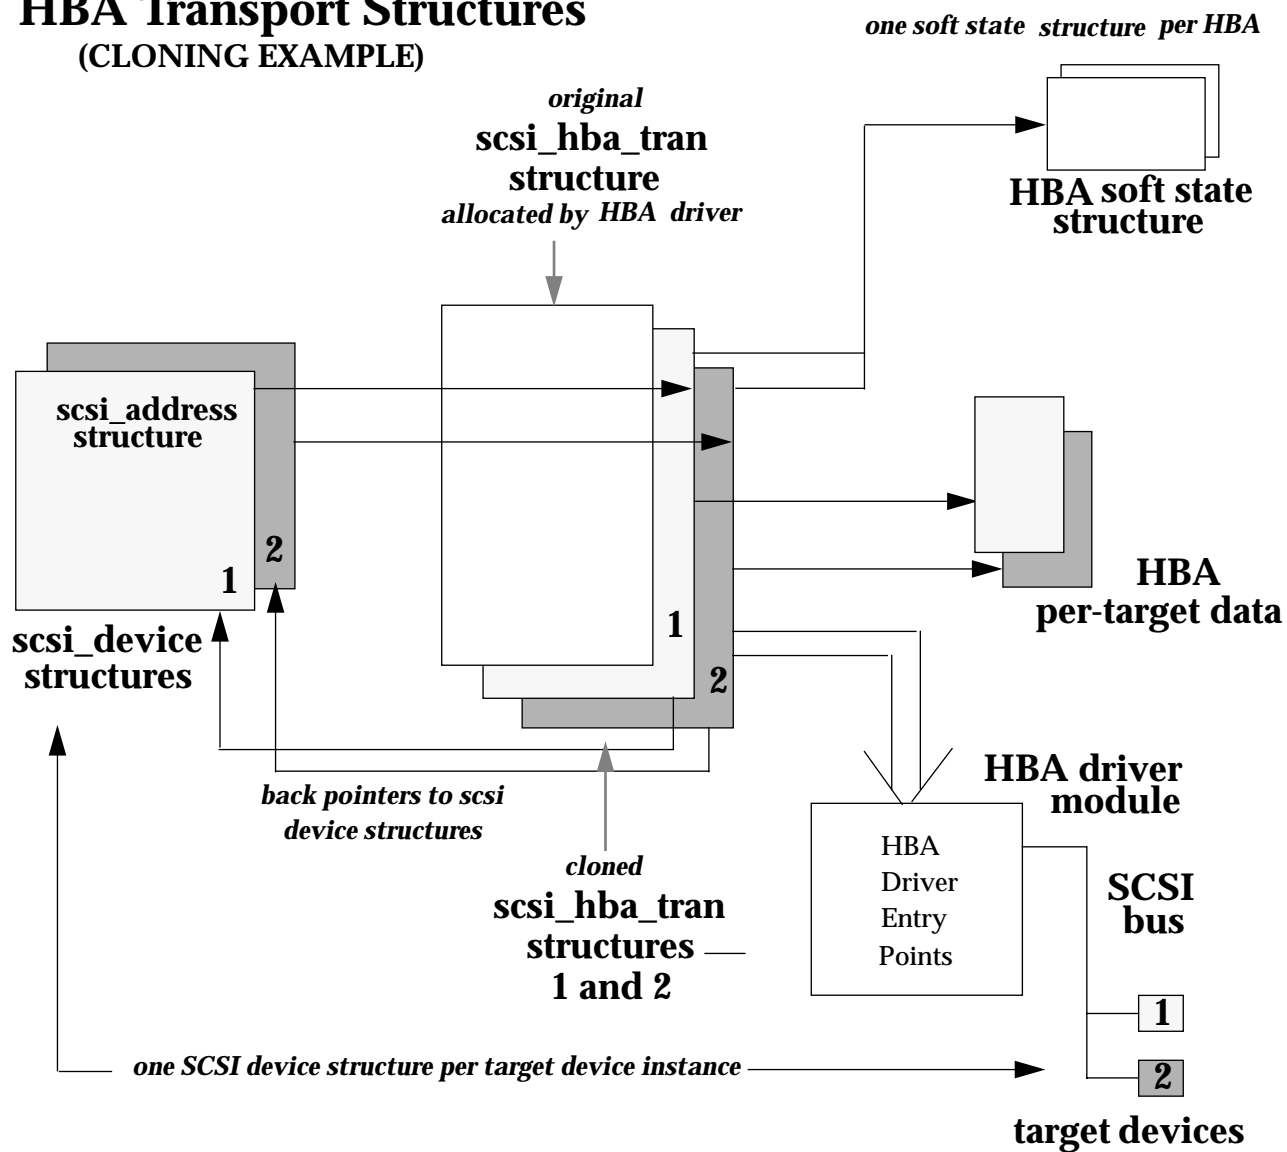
HBA Transport Structures
(CLONING EXAMPLE)

one soft state structure per HBA

original
scsi_hba_tran
structure
allocated by HBA driver

HBA soft state
structure

scsi_address
structure

2

1

scsi_device
structures

1

2

HBA
per-target data

HBA driver
module

HBA
Driver
Entry
Points

back pointers to scsi
device structures

cloned
scsi_hba_tran
structures
1 and 2

SCSI
bus

1

2

one SCSI device structure per target device instance

target devices